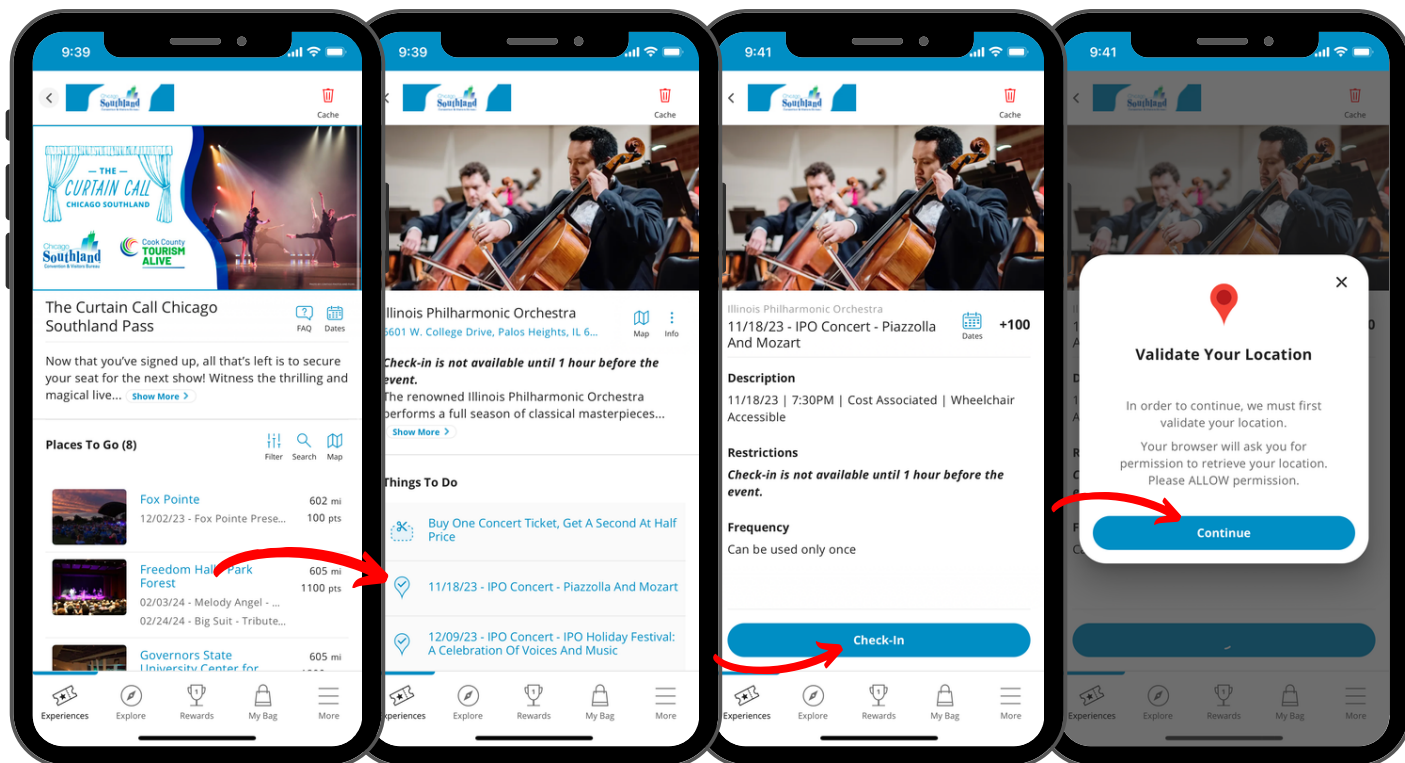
9:39

Chicago Southland

Cache

THE CURTAIN CALL CHICAGO SOUTHLAND

Chicago Southland Convention & Visitors Bureau

Cook County TOURISM ALIVE

The Curtain Call Chicago Southland Pass

FAQ Dates

Now that you've signed up, all that's left is to secure your seat for the next show! Witness the thrilling and magical live... Show More

Places To Go (8)

Filter Search Map

Fox Pointe
12/02/23 - Fox Pointe Prese...
602 mi
100 pts

Freedom Hall Park Forest
02/03/24 - Melody Angel - ...
02/24/24 - Big Suit - Tribute...
605 mi
1100 pts

Governors State University Center for
605 mi

Experiences Explore Rewards My Bag More

9:39

Chicago Southland

Cache

Illinois Philharmonic Orchestra
5601 W. College Drive, Palos Heights, IL 6...

Map Info

Check-in is not available until 1 hour before the event.
The renowned Illinois Philharmonic Orchestra performs a full season of classical masterpieces...
Show More

Things To Do

Buy One Concert Ticket, Get A Second At Half Price

11/18/23 - IPO Concert - Piazzolla And Mozart

12/09/23 - IPO Concert - IPO Holiday Festival: A Celebration Of Voices And Music

Experiences Explore Rewards My Bag More

9:41

Chicago Southland

Cache

Illinois Philharmonic Orchestra
11/18/23 - IPO Concert - Piazzolla And Mozart

Dates +100

Description
11/18/23 | 7:30PM | Cost Associated | Wheelchair Accessible

Restrictions
Check-in is not available until 1 hour before the event.

Frequency
Can be used only once

Check-In

Experiences Explore Rewards My Bag More

9:41

Cache

Validate Your Location

In order to continue, we must first validate your location.

Your browser will ask you for permission to retrieve your location. Please ALLOW permission.

Continue

Experiences Explore Rewards My Bag More